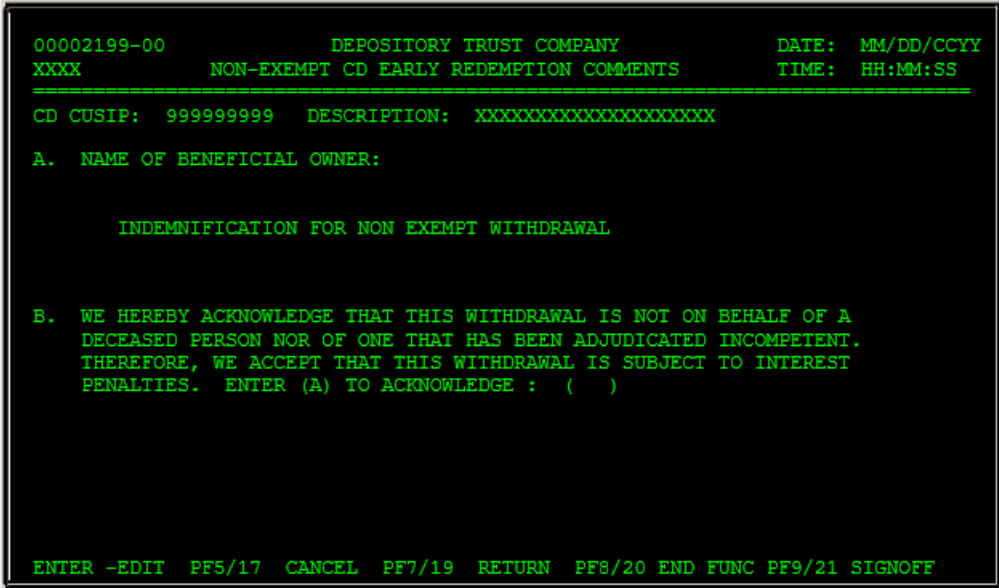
00002199-00 DEPOSITORY TRUST COMPANY DATE: MM/DD/CCYY
XXXX NON-EXEMPT CD EARLY REDEMPTION COMMENTS TIME: HH:MM:SS
================================================================================
CD CUSIP: 999999999 DESCRIPTION: XXXXXXXXXXXXXXXXXXXX

A. NAME OF BENEFICIAL OWNER:

INDEMNIFICATION FOR NON EXEMPT WITHDRAWAL

B. WE HEREBY ACKNOWLEDGE THAT THIS WITHDRAWAL IS NOT ON BEHALF OF A DECEASED PERSON NOR OF ONE THAT HAS BEEN ADJUDICATED INCOMPETENT. THEREFORE, WE ACCEPT THAT THIS WITHDRAWAL IS SUBJECT TO INTEREST PENALTIES. ENTER (A) TO ACKNOWLEDGE : ( )

ENTER -EDIT PF5/17 CANCEL PF7/19 RETURN PF8/20 END FUNC PF9/21 SIGNOFF